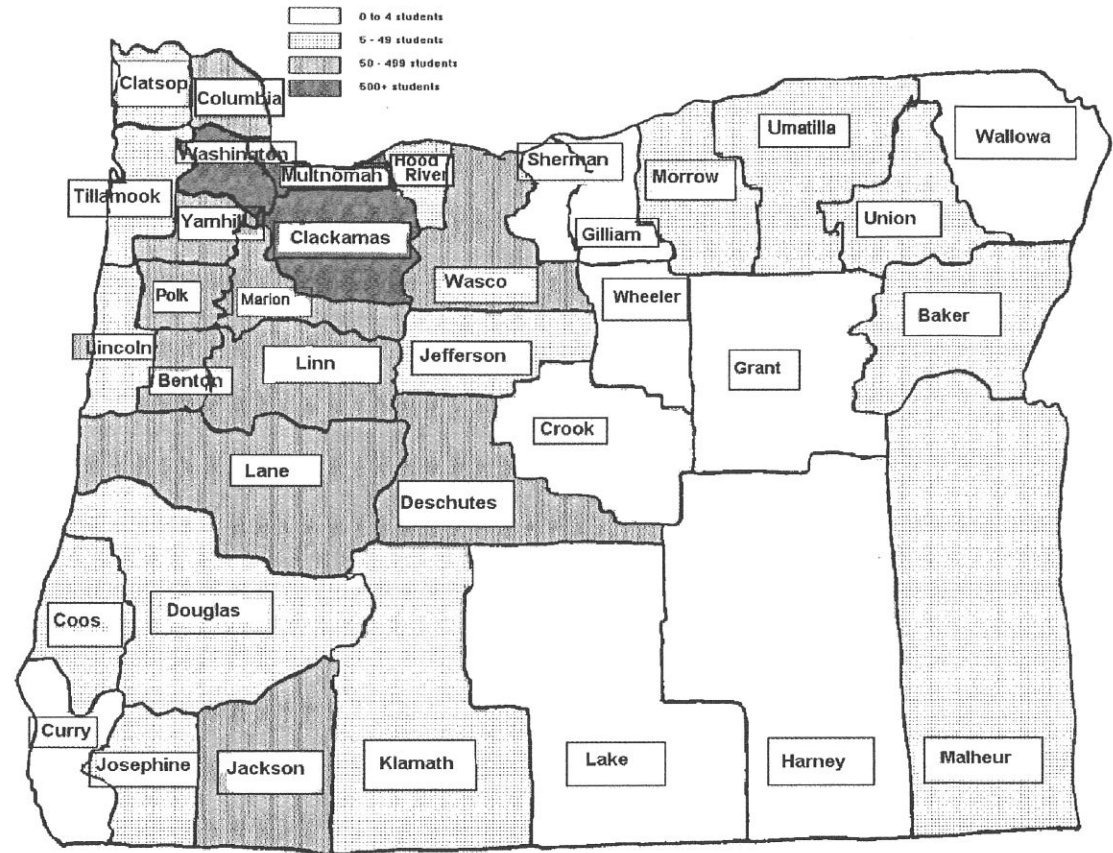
0 to 4 students
5 - 49 students
50 - 499 students
500+ students

Clatsop
Columbia
Washington
Multnomah
Hood River
Sherman
Umatilla
Wallowa
Tillamook
Morrow
Yamhill
Clackamas
Gilliam
Union
Polk
Marion
Wasco
Wheeler
Baker
Lincoln
Linn
Jefferson
Grant
Benton
Crook
Lane
Deschutes
Coos
Douglas
Curry
Josephine
Jackson
Klamath
Lake
Harney
Malheur